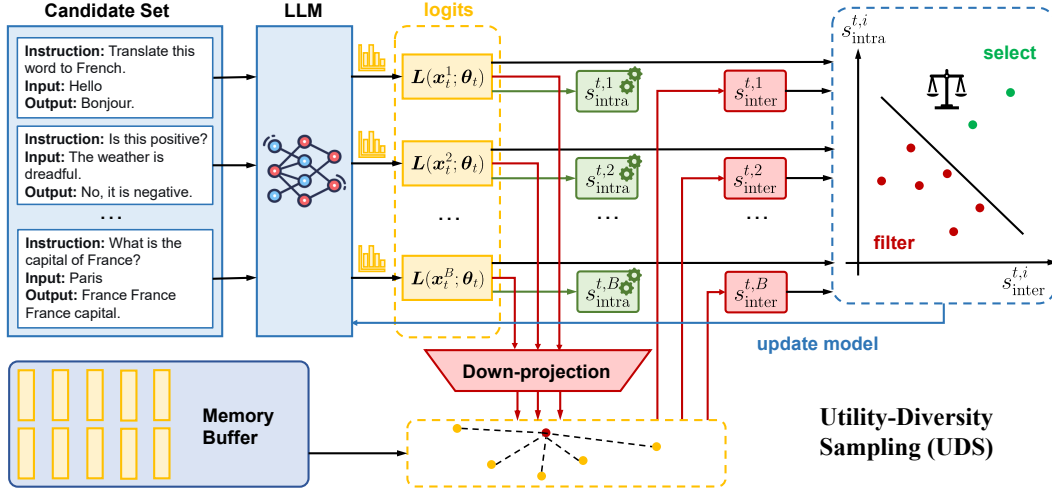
Candidate Set

**Instruction:** Translate this word to French.
**Input:** Hello
**Output:** Bonjour.

**Instruction:** Is this positive?
**Input:** The weather is dreadful.
**Output:** No, it is negative.

...

**Instruction:** What is the capital of France?
**Input:** Paris
**Output:** France France France capital.

LLM

logits

$\boldsymbol{L}(\boldsymbol{x}_t^1; \boldsymbol{\theta}_t)$

$\boldsymbol{L}(\boldsymbol{x}_t^2; \boldsymbol{\theta}_t)$

...

$\boldsymbol{L}(\boldsymbol{x}_t^B; \boldsymbol{\theta}_t)$

$s_{\text{intra}}^{t,1}$

$s_{\text{intra}}^{t,2}$

...

$s_{\text{intra}}^{t,B}$

$s_{\text{inter}}^{t,1}$

$s_{\text{inter}}^{t,2}$

...

$s_{\text{inter}}^{t,B}$

$s_{\text{intra}}^{t,i}$

select

filter

$s_{\text{inter}}^{t,i}$

update model

Down-projection

Memory Buffer

Utility-Diversity Sampling (UDS)